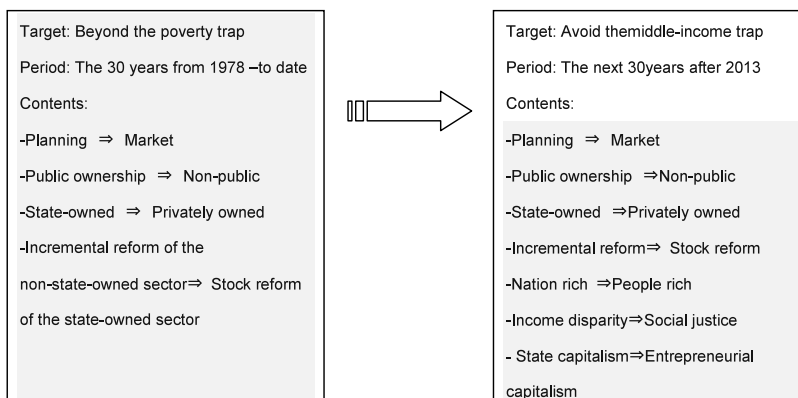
Target: Beyond the poverty trap

Period: The 30 years from 1978 –to date

Contents:

-Planning ⇒ Market

-Public ownership ⇒ Non-public

-State-owned ⇒ Privately owned

-Incremental reform of the non-state-owned sector⇒ Stock reform of the state-owned sector

Target: Avoid themiddle-income trap

Period: The next 30years after 2013

Contents:

-Planning ⇒ Market

-Public ownership ⇒Non-public

-State-owned ⇒Privately owned

-Incremental reform⇒ Stock reform

-Nation rich ⇒People rich

-Income disparity⇒Social justice

- State capitalism⇒Entrepreneurial capitalism